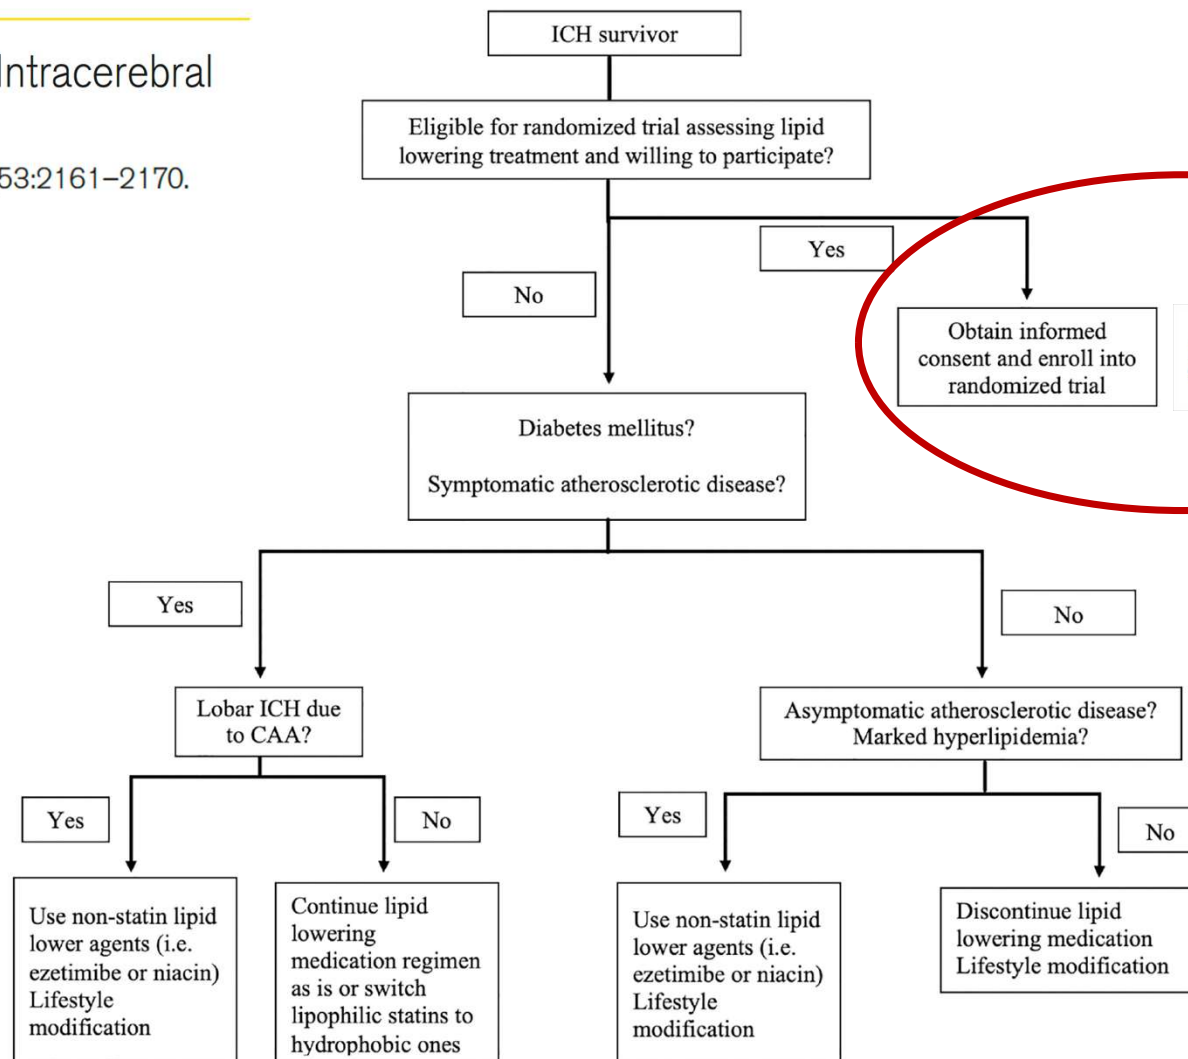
Intracerebral

53:2161–2170.

ICH survivor

Eligible for randomized trial assessing lipid lowering treatment and willing to participate?

Yes

No

Obtain informed consent and enroll into randomized trial

Diabetes mellitus?

Symptomatic atherosclerotic disease?

Yes

No

Lobar ICH due to CAA?

Asymptomatic atherosclerotic disease? Marked hyperlipidemia?

Yes

No

Yes

No

Use non-statin lipid lower agents (i.e. ezetimibe or niacin) Lifestyle modification

Continue lipid lowering medication regimen as is or switch lipophilic statins to hydrophobic ones

Use non-statin lipid lower agents (i.e. ezetimibe or niacin) Lifestyle modification

Discontinue lipid lowering medication Lifestyle modification